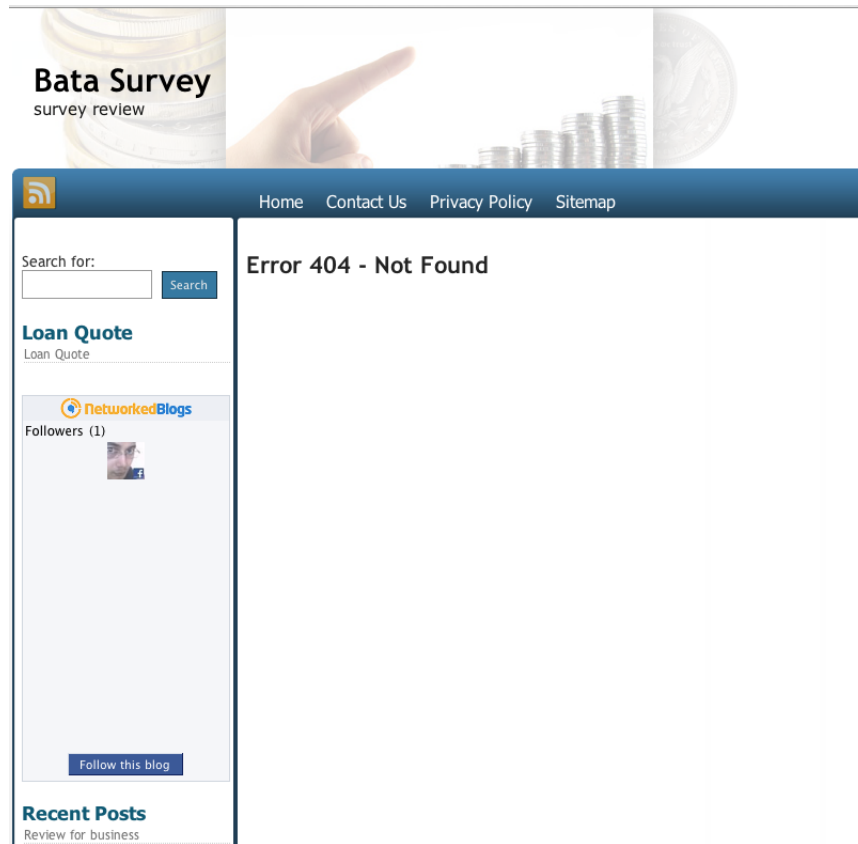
Bata Survey
survey review

Home Contact Us Privacy Policy Sitemap

Search for:
Search

Loan Quote
Loan Quote

NetworkedBlogs
Followers (1)

Follow this blog

Recent Posts
Review for business

Error 404 - Not Found